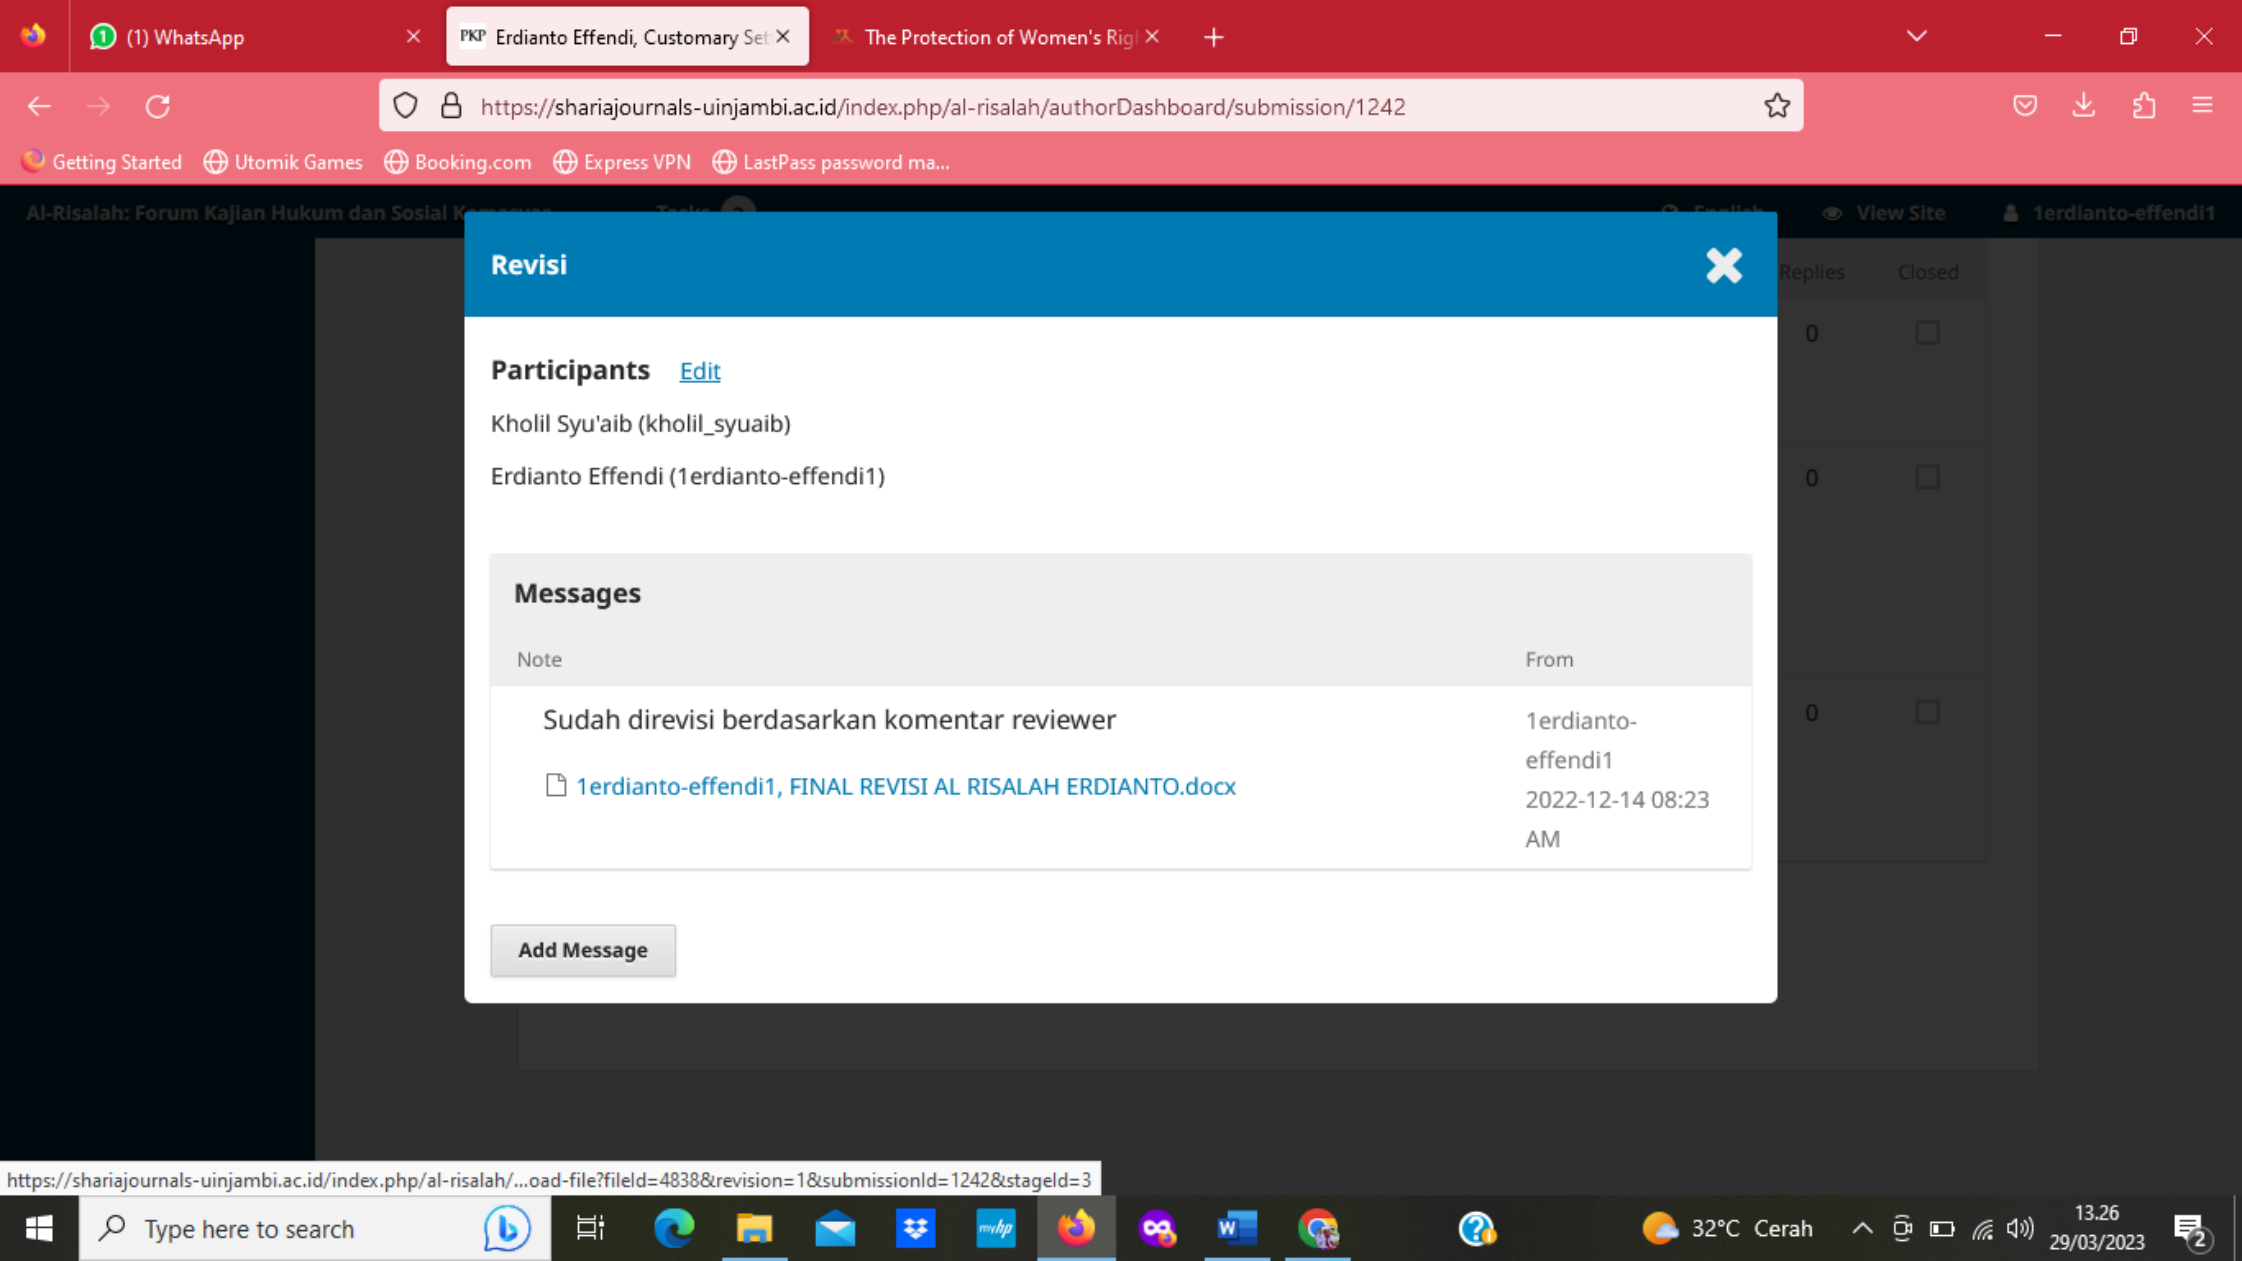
(1) WhatsApp
PKP Erdianto Effendi, Customary Set
The Protection of Women's Rig

https://shariajournals-uinjambi.ac.id/index.php/al-risalah/authorDashboard/submission/1242

Getting Started Utomik Games Booking.com Express VPN LastPass password ma...

Al-Risalah: Forum Kajian Hukum dan Sosial K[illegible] Tasks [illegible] English View Site 1erdianto-effendi1

Replies Closed
0
0
0

Revisi

Participants Edit

Kholil Syu'aib (kholil_syuaib)

Erdianto Effendi (1erdianto-effendi1)

Messages

| Note | From |
|---|---|
| Sudah direvisi berdasarkan komentar reviewer 1erdianto-effendi1, FINAL REVISI AL RISALAH ERDIANTO.docx | 1erdianto-effendi1 2022-12-14 08:23 AM |

Add Message

https://shariajournals-uinjambi.ac.id/index.php/al-risalah/...oad-file?fileId=4838&revision=1&submissionId=1242&stageId=3

Type here to search

32°C Cerah

13.26
29/03/2023

2